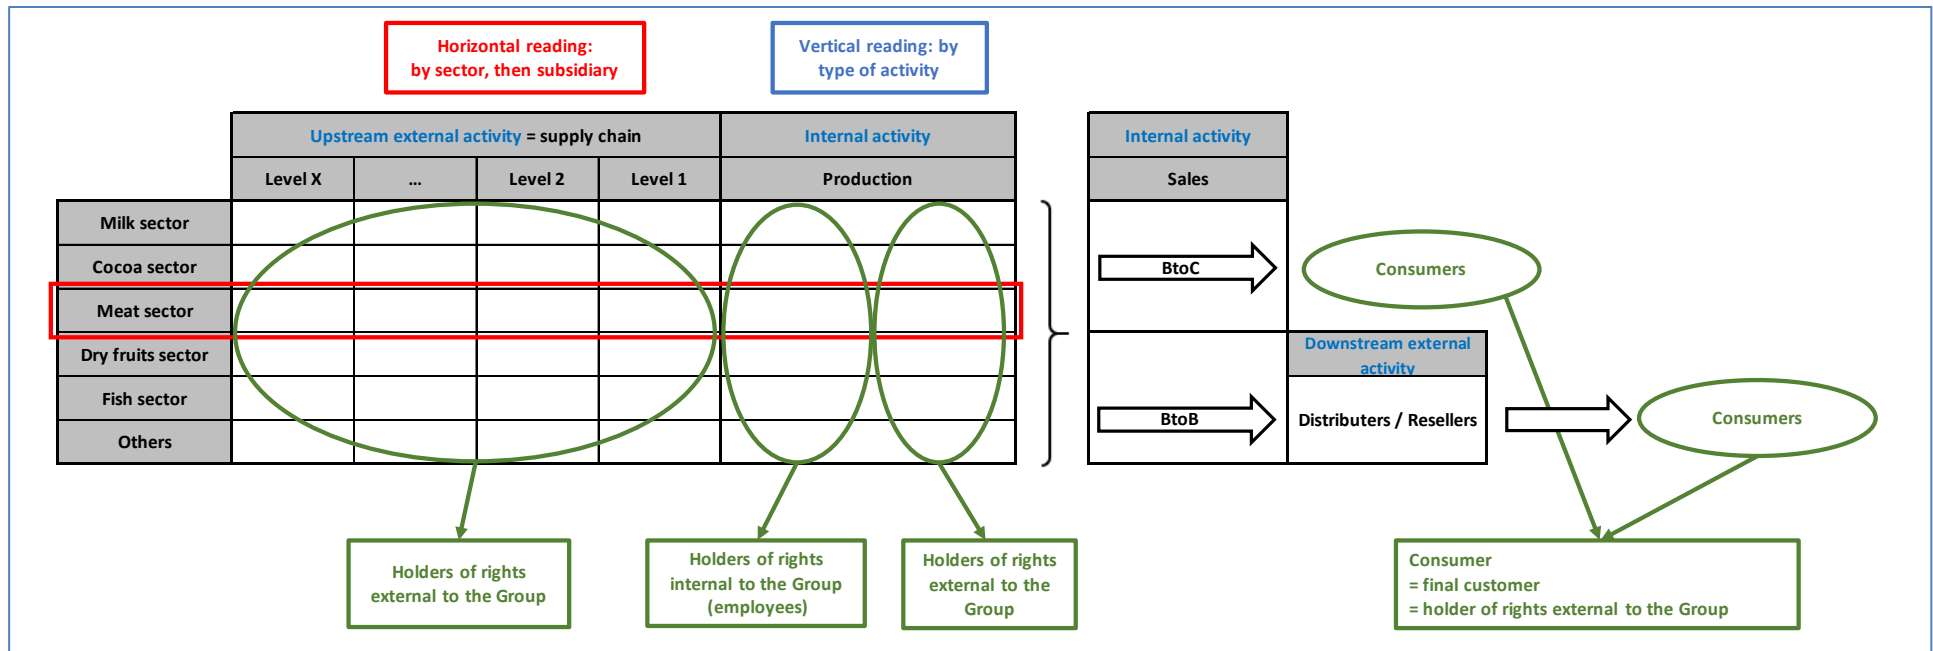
Horizontal reading: by sector, then subsidiary

Vertical reading: by type of activity

| | Upstream external activity = supply chain | | | | Internal activity |
|---|---|---|---|---|---|
| | Level X | ... | Level 2 | Level 1 | Production |
| Milk sector | | | | | |
| Cocoa sector | | | | | |
| Meat sector | | | | | |
| Dry fruits sector | | | | | |
| Fish sector | | | | | |
| Others | | | | | |

Internal activity

Sales

BtoC

Consumers

Downstream external activity

BtoB

Distributers / Resellers

Consumers

Holders of rights external to the Group

Holders of rights internal to the Group (employees)

Holders of rights external to the Group

Consumer
= final customer
= holder of rights external to the Group